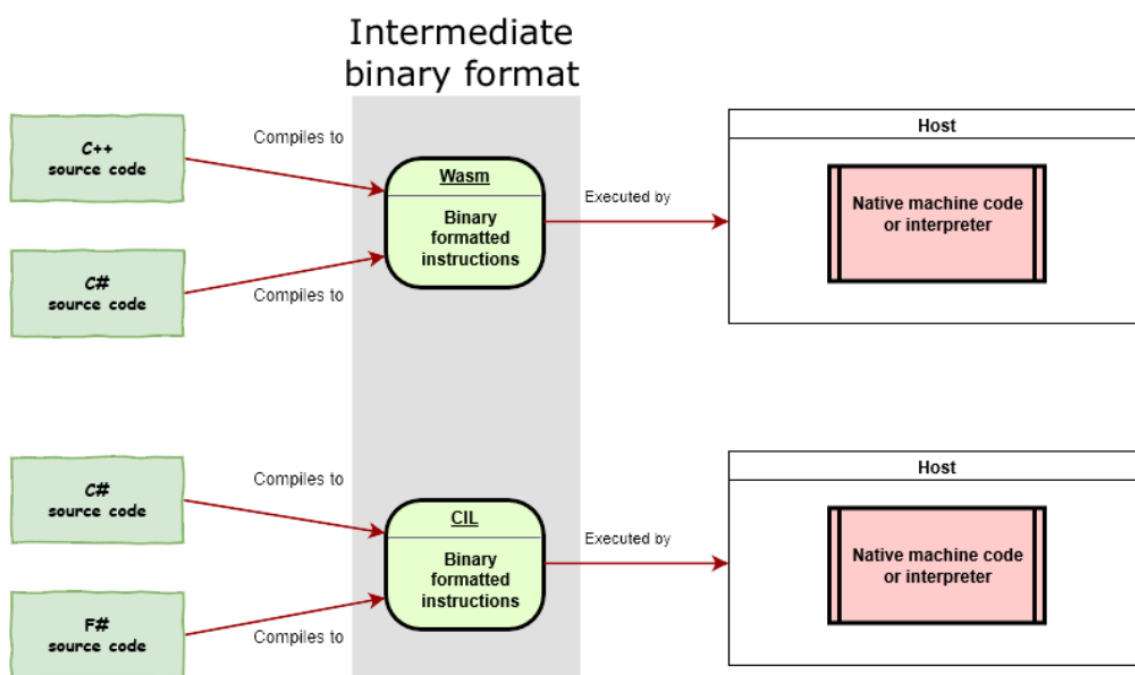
Intermediate binary format

C++
source code

Compiles to

C#
source code

Compiles to

Wasm

Binary formatted instructions

Executed by

Host

Native machine code or interpreter

C#
source code

Compiles to

F#
source code

Compiles to

CIL

Binary formatted instructions

Executed by

Host

Native machine code or interpreter